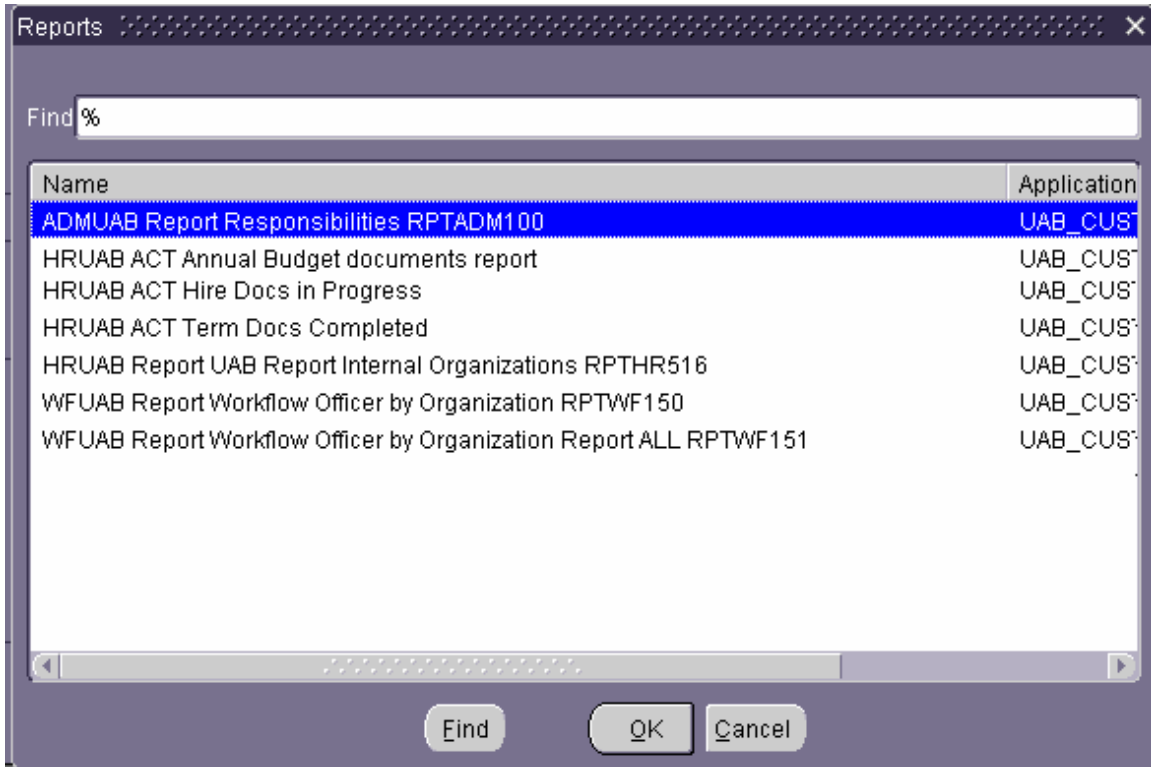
Reports

Find %

| Name | Application |
|---|---|
| ADMUAB Report Responsibilities RPTADM100 | UAB_CUST |
| HRUAB ACT Annual Budget documents report | UAB_CUST |
| HRUAB ACT Hire Docs in Progress | UAB_CUST |
| HRUAB ACT Term Docs Completed | UAB_CUST |
| HRUAB Report UAB Report Internal Organizations RPTHR516 | UAB_CUST |
| WFUAB Report Workflow Officer by Organization RPTWF150 | UAB_CUST |
| WFUAB Report Workflow Officer by Organization Report ALL RPTWF151 | UAB_CUST |

Find OK Cancel